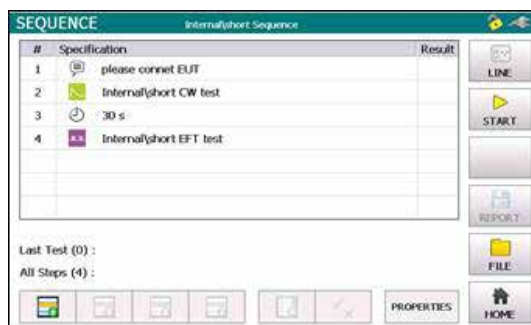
SEQUENCE Internal\short Sequence

| # | Specification | Result |
|---|---|---|
| 1 | please connet EUT | |
| 2 | Internal\short CW test | |
| 3 | 30 s | |
| 4 | Internal\short EFT test | |

Last Test (0) :
All Steps (4) :

PROPERTIES

LINE
START
REPORT
FILE
HOME